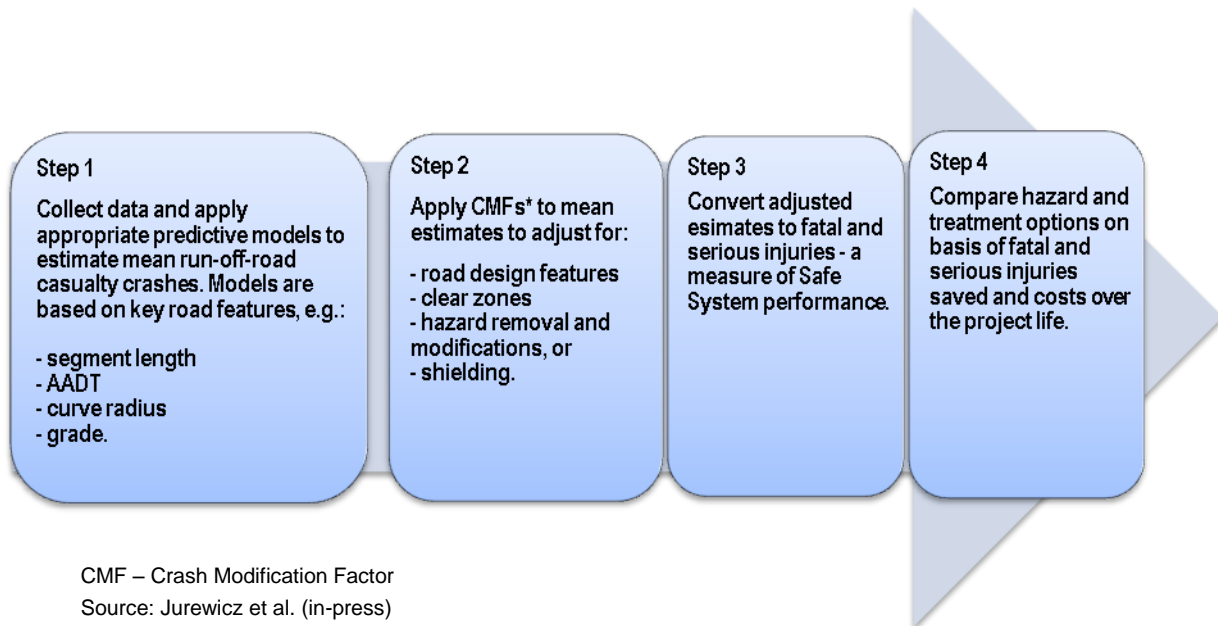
Step 1

Collect data and apply appropriate predictive models to estimate mean run-off-road casualty crashes. Models are based on key road features, e.g.:

- segment length
- AADT
- curve radius
- grade.

Step 2

Apply CMFs* to mean estimates to adjust for:

- road design features
- clear zones
- hazard removal and modifications, or
- shielding.

Step 3

Convert adjusted esimates to fatal and serious injuries - a measure of Safe System performance.

Step 4

Compare hazard and treatment options on basis of fatal and serious injuries saved and costs over the project life.

CMF – Crash Modification Factor
Source: Jurewicz et al. (in-press)